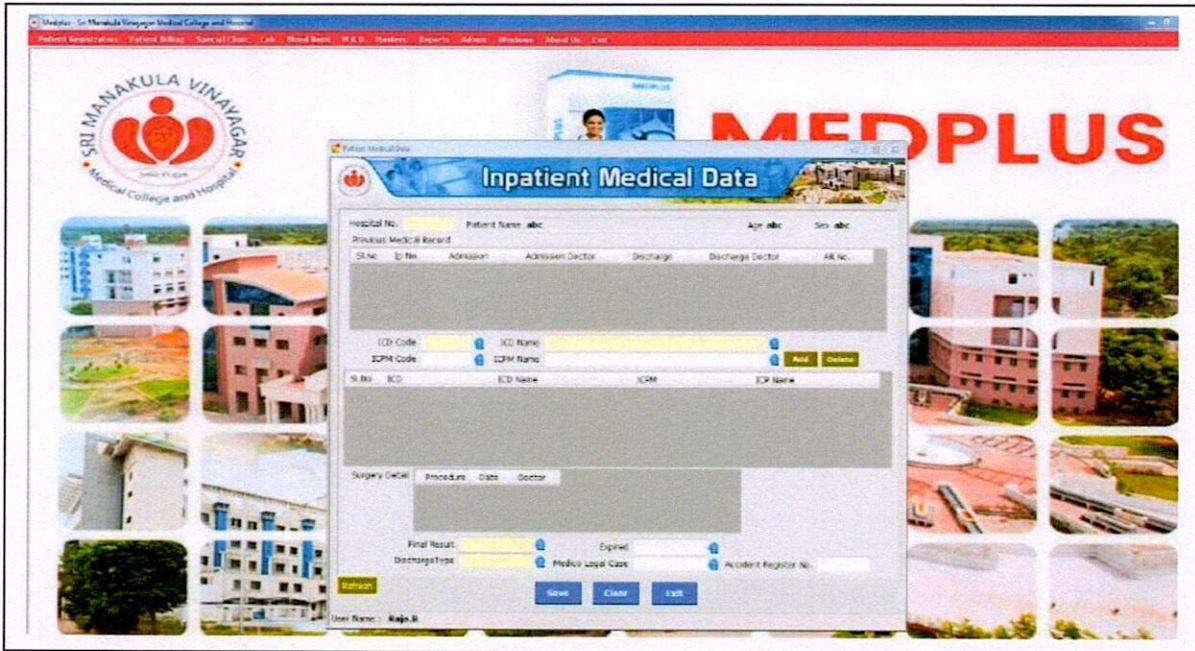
Medplus - Sri Manakula Vinayagar Medical College and Hospital

Patient Registration Patient Billing Special Clinic Lab Blood Bank M.R.D. Masters Reports Admin Windows About Us Exit

SRI MANAKULA VINAYAGAR Medical College and Hospital

MEDPLUS

Patient Medical Data

Inpatient Medical Data

Hospital No. Patient Name abc Age abc Sex abc

Previous Medical Record

| Sl.No | Ip No. | Admission | Admission Doctor | Discharge | Discharge Doctor | AR No. |
|---|---|---|---|---|---|---|

ICD Code ICD Name
ICPM Code ICPM Name Add Delete

| Sl.No | ICD | ICD Name | ICPM | ICP Name |
|---|---|---|---|---|

Surgery Detail

| Procedure | Date | Doctor |
|---|---|---|

Final Result Expired
DischargeType Medico Legal Case Accident Register No.

Refresh

Save Clear Exit

User Name : Raja.R